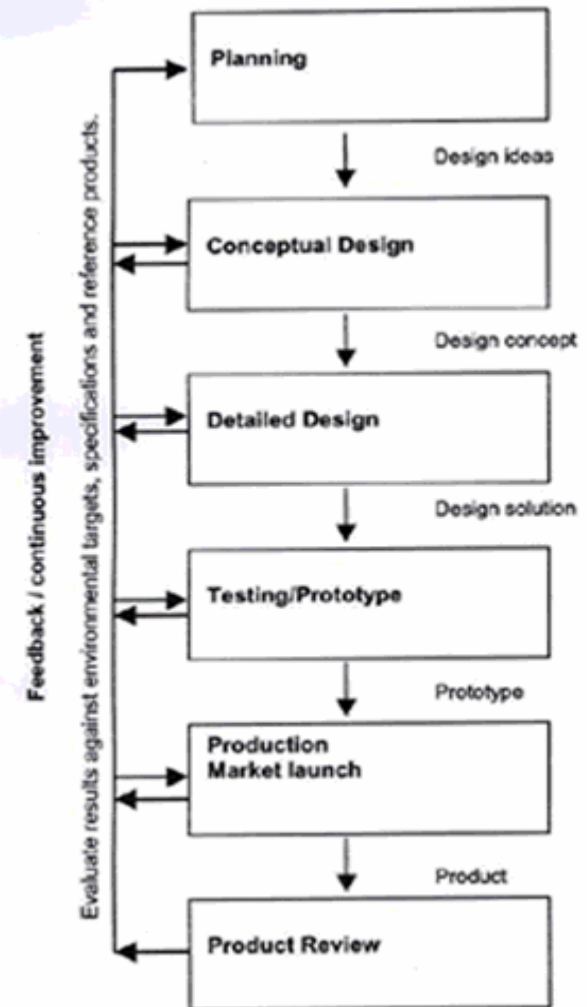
Feedback / continuous improvement

Evaluate results against environmental targets, specifications and reference products.

Planning

Design ideas

Conceptual Design

Design concept

Detailed Design

Design solution

Testing/Prototype

Prototype

Production
Market launch

Product

Product Review